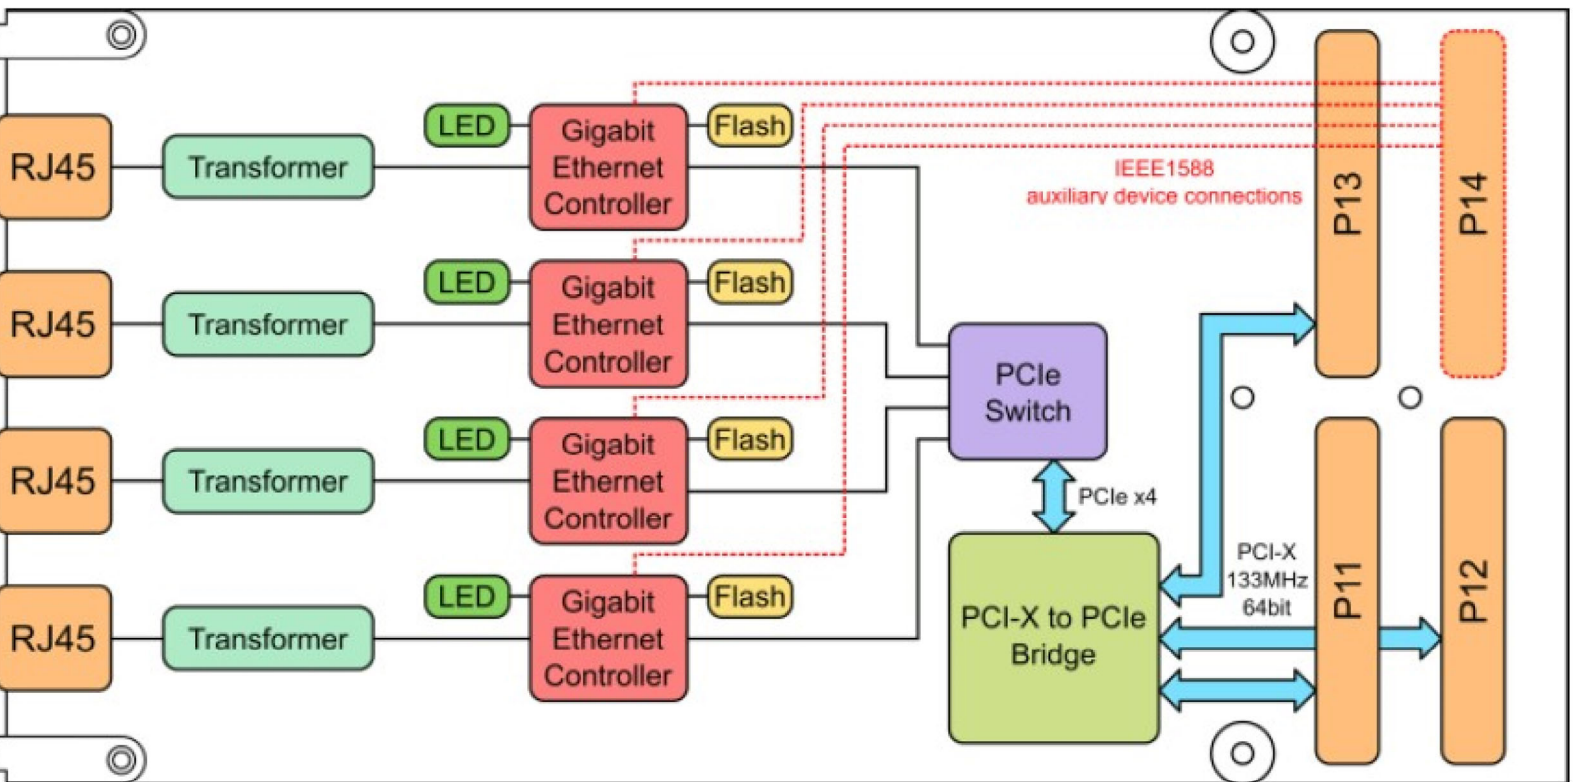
RJ45
Transformer
LED
Gigabit Ethernet Controller
Flash

RJ45
Transformer
LED
Gigabit Ethernet Controller
Flash

RJ45
Transformer
LED
Gigabit Ethernet Controller
Flash

RJ45
Transformer
LED
Gigabit Ethernet Controller
Flash

IEEE1588
auxiliary device connections

P13
P14

PCIe Switch

PCIe x4

PCI-X to PCIe Bridge

PCI-X
133MHz
64bit

P11
P12